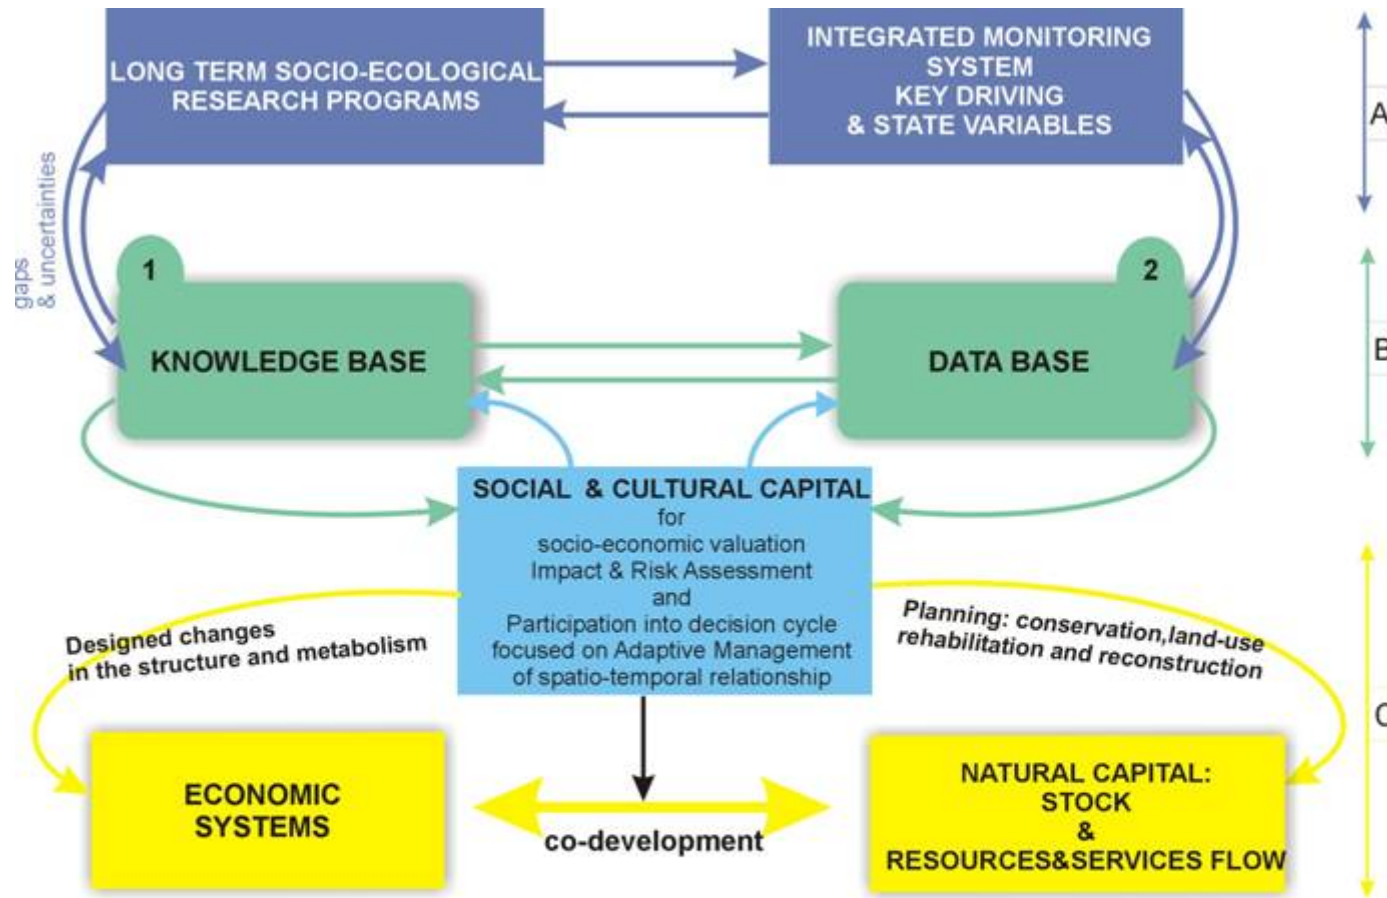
LONG TERM SOCIO-ECOLOGICAL RESEARCH PROGRAMS

INTEGRATED MONITORING SYSTEM KEY DRIVING & STATE VARIABLES

A

gaps & uncertainties

1

KNOWLEDGE BASE

2

DATA BASE

B

SOCIAL & CULTURAL CAPITAL for socio-economic valuation Impact & Risk Assessment and Participation into decision cycle focused on Adaptive Management of spatio-temporal relationship

Designed changes in the structure and metabolism

Planning: conservation,land-use rehabilitation and reconstruction

C

ECONOMIC SYSTEMS

co-development

NATURAL CAPITAL: STOCK & RESOURCES&SERVICES FLOW